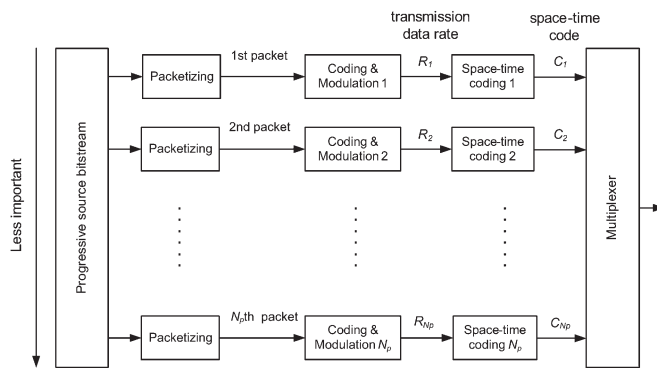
transmission data rate

space-time code

Less important

Progressive source bitstream

Packetizing

1st packet

Coding & Modulation 1

$R_1$

Space-time coding 1

$C_1$

Packetizing

2nd packet

Coding & Modulation 2

$R_2$

Space-time coding 2

$C_2$

Multiplexer

Packetizing

$N_p$th packet

Coding & Modulation $N_p$

$R_{Np}$

Space-time coding $N_p$

$C_{Np}$